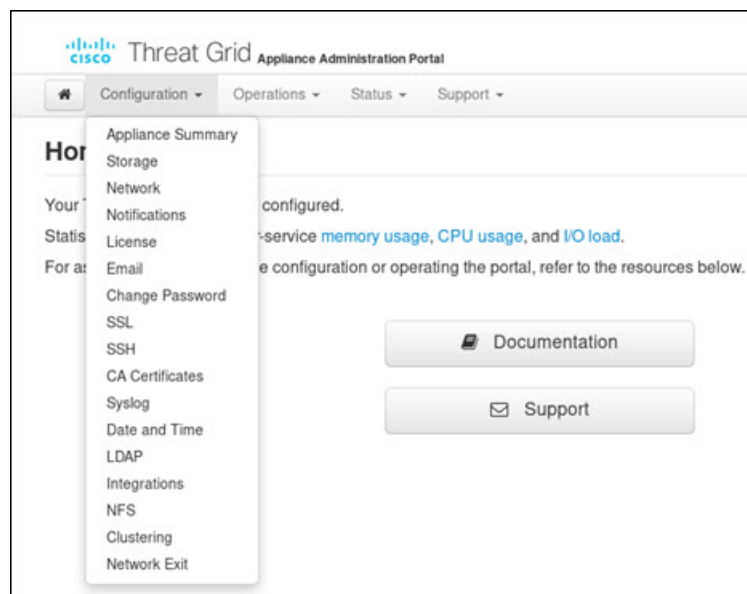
cisco Threat Grid Appliance Administration Portal

Configuration ▾ Operations ▾ Status ▾ Support ▾

Appliance Summary
Storage
Network
Notifications
License
Email
Change Password
SSL
SSH
CA Certificates
Syslog
Date and Time
LDAP
Integrations
NFS
Clustering
Network Exit

Hor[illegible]

Your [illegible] configured.

Statis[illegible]-service memory usage, CPU usage, and I/O load.

For a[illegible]e configuration or operating the portal, refer to the resources below.

Documentation

Support